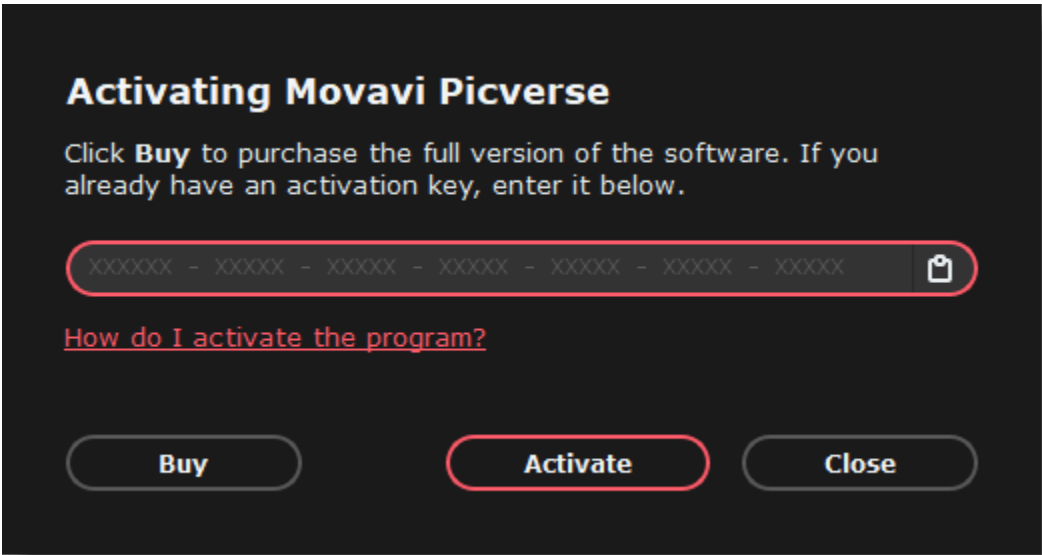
Activating Movavi Picverse

Click **Buy** to purchase the full version of the software. If you already have an activation key, enter it below.

XXXXXX - XXXXX - XXXXX - XXXXX - XXXXX - XXXXX - XXXXX

How do I activate the program?

Buy

Activate

Close